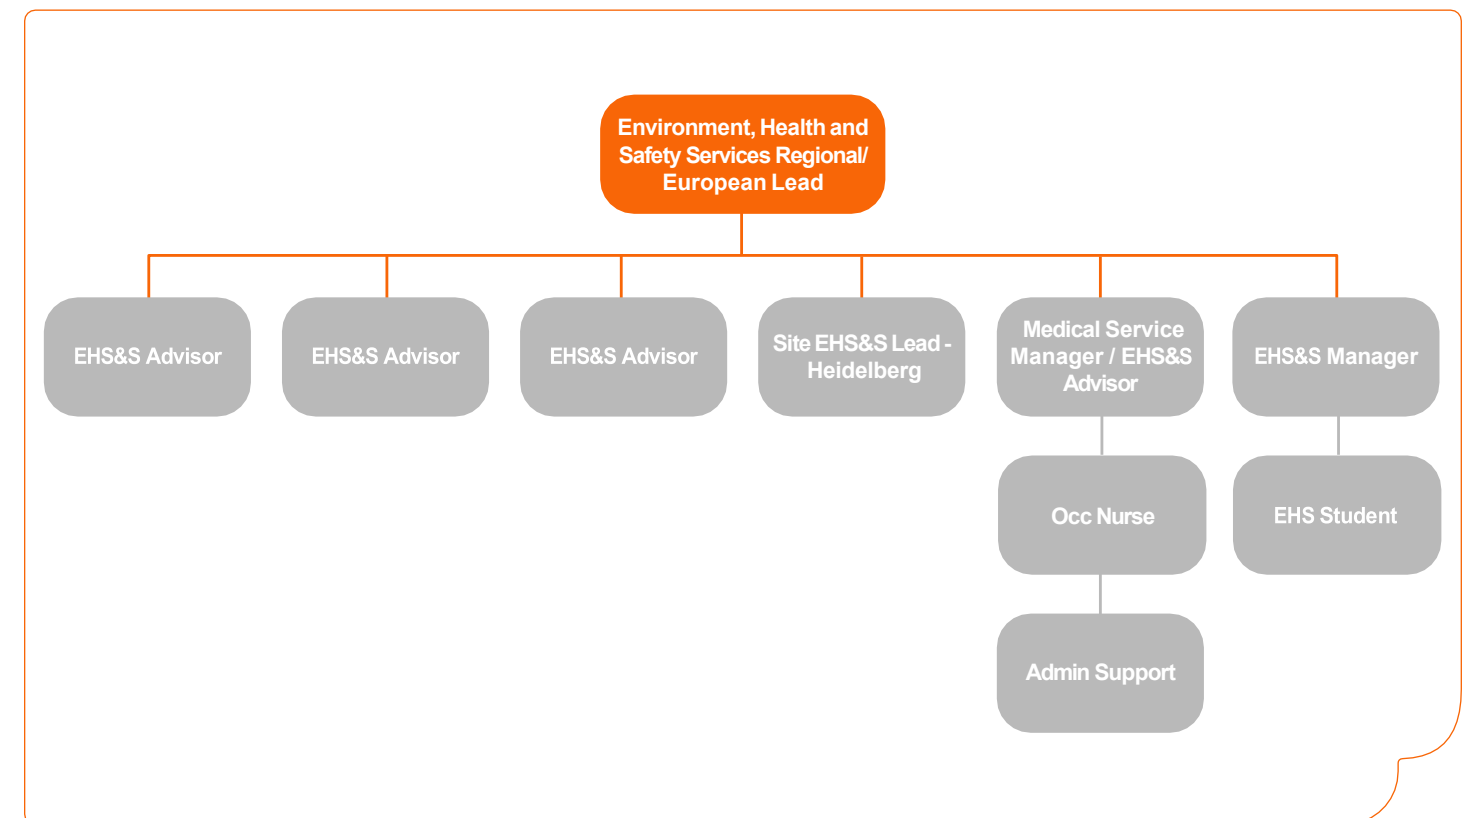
Environment, Health and Safety Services Regional/ European Lead

EHS&S Advisor

EHS&S Advisor

EHS&S Advisor

Site EHS&S Lead - Heidelberg

Medical Service Manager / EHS&S Advisor

EHS&S Manager

Occ Nurse

EHS Student

Admin Support